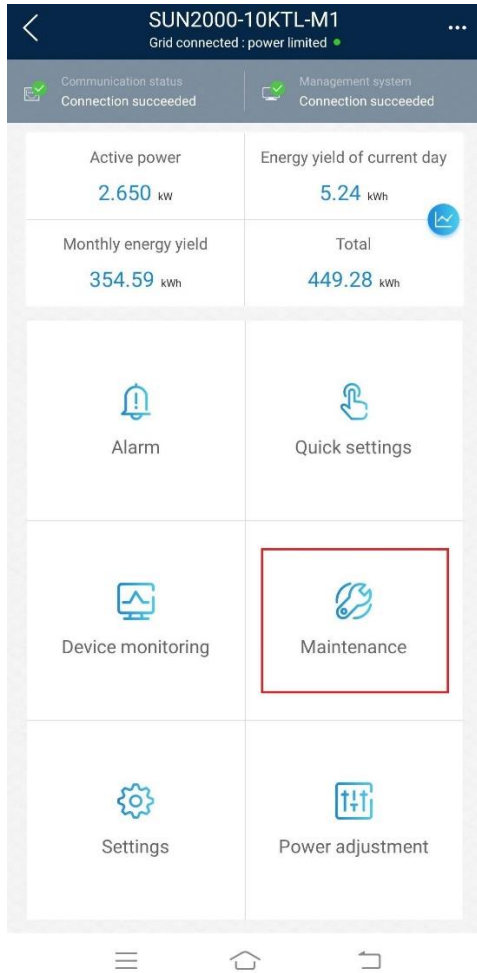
SUN2000-10KTL-M1
Grid connected : power limited

Communication status
Connection succeeded

Management system
Connection succeeded

| Active power | Energy yield of current day |
|---|---|
| 2.650 kW | 5.24 kWh |
| Monthly energy yield | Total |
| 354.59 kWh | 449.28 kWh |

Alarm

Quick settings

Device monitoring

Maintenance

Settings

Power adjustment